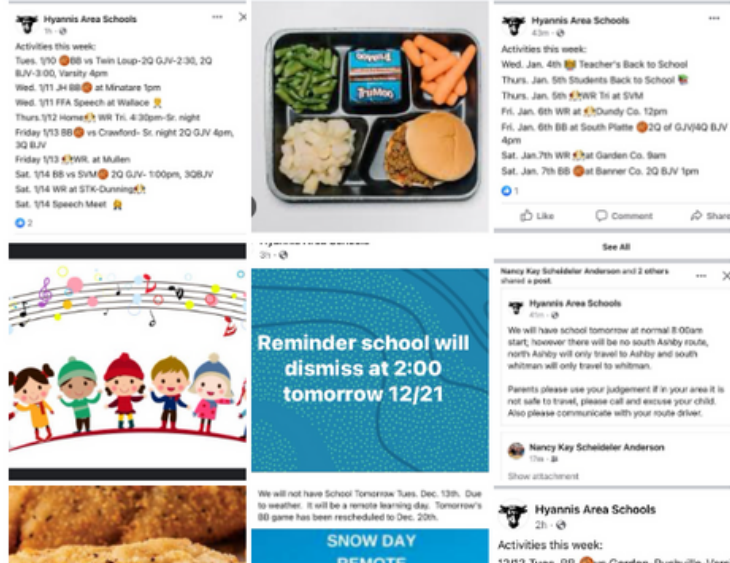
Hyannis Area Schools
1h · ⊕

Activities this week:
Tues. 1/10 BB vs Twin Loup-2Q GJV-2:30, 2Q BJV-3:00, Varsity 4pm
Wed. 1/11 JH BB at Minatare 1pm
Wed. 1/11 FFA Speech at Wallace
Thurs.1/12 Home WR Tri. 4:30pm-Sr. night
Friday 1/13 BB vs Crawford- Sr. night 2Q GJV 4pm, 3Q BJV
Friday 1/13 WR. at Mullen
Sat. 1/14 BB vs SVM 2Q GJV- 1:00pm, 3QBJV
Sat. 1/14 WR at STK-Dunning
Sat. 1/14 Speech Meet
2

Goldfish
TruMoo

Hyannis Area Schools
43m · ⊕

Activities this week:
Wed. Jan. 4th Teacher's Back to School
Thurs. Jan. 5th Students Back to School
Thurs. Jan. 5th WR Tri at SVM
Fri. Jan. 6th WR at Dundy Co. 12pm
Fri. Jan. 6th BB at South Platte 2Q of GJV/4Q BJV 4pm
Sat. Jan.7th WR at Garden Co. 9am
Sat. Jan. 7th BB at Banner Co. 2Q GJV 1pm
1
Like Comment Share

See All

Nancy Kay Scheideler Anderson and 2 others shared a post.

Hyannis Area Schools
41m · ⊕

We will have school tomorrow at normal 8:00am start; however there will be no south Ashby route, north Ashby will only travel to Ashby and south whitman will only travel to whitman.

Parents please use your judgement if in your area it is not safe to travel, please call and excuse your child. Also please communicate with your route driver.

Nancy Kay Scheideler Anderson
17m

Show attachment

Hyannis Area Schools
3h · ⊕

Reminder school will dismiss at 2:00 tomorrow 12/21

We will not have School Tomorrow Tues. Dec. 13th. Due to weather. It will be a remote learning day. Tomorrow's BB game has been rescheduled to Dec. 20th.

SNOW DAY
REMOTE

Hyannis Area Schools
2h · ⊕

Activities this week:
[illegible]